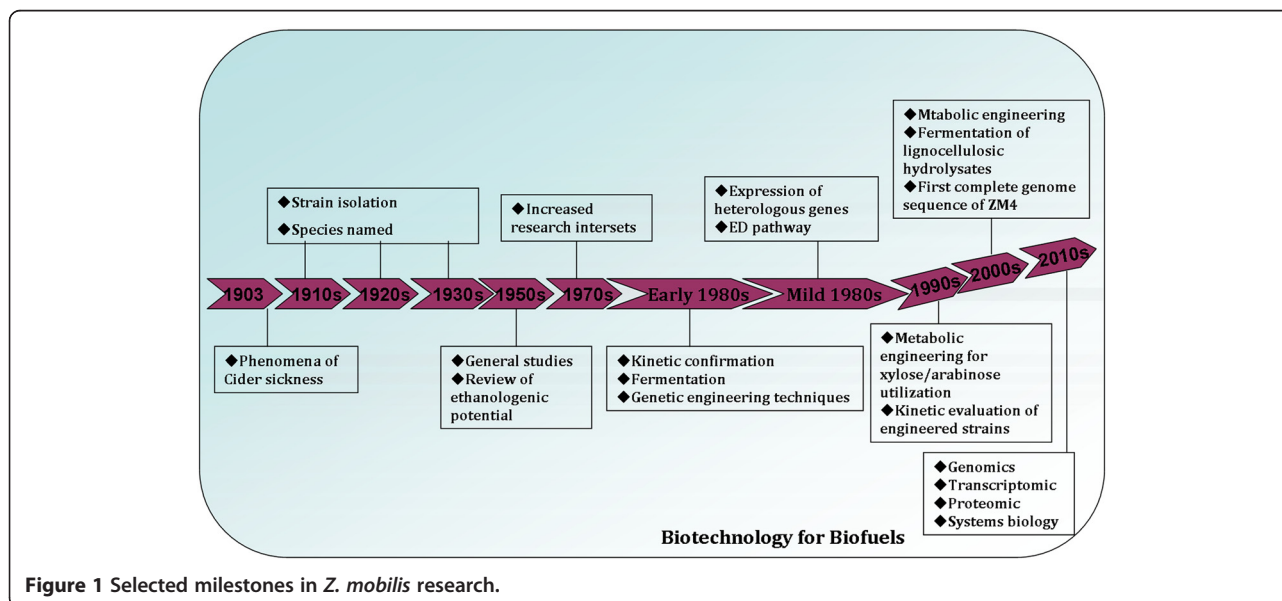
◆Mtabolic engineering
◆Fermentation of lignocellulosic hydrolysates
◆First complete genome sequence of ZM4

◆Strain isolation
◆Species named

◆Increased research intersets

◆Expression of heterologous genes
◆ED pathway

1903
1910s
1920s
1930s
1950s
1970s
Early 1980s
Mild 1980s
1990s
2000s
2010s

◆Phenomena of Cider sickness

◆General studies
◆Review of ethanologenic potential

◆Kinetic confirmation
◆Fermentation
◆Genetic engineering techniques

◆Metabolic engineering for xylose/arabinose utilization
◆Kinetic evaluation of engineered strains

◆Genomics
◆Transcriptomic
◆Proteomic
◆Systems biology

Biotechnology for Biofuels

Figure 1 Selected milestones in Z. mobilis research.